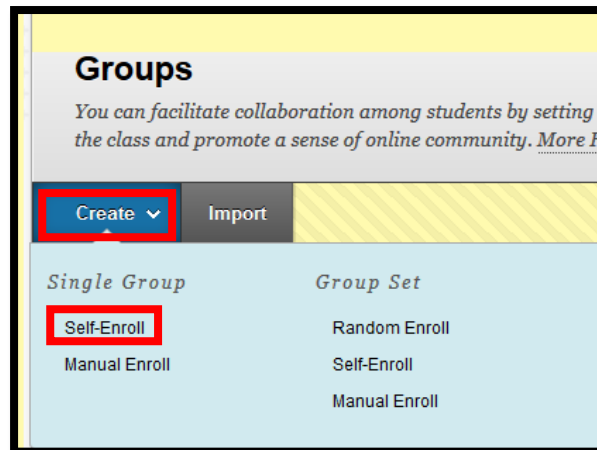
Groups

You can facilitate collaboration among students by setting the class and promote a sense of online community. More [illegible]

Create
Import

Single Group
Self-Enroll
Manual Enroll

Group Set
Random Enroll
Self-Enroll
Manual Enroll